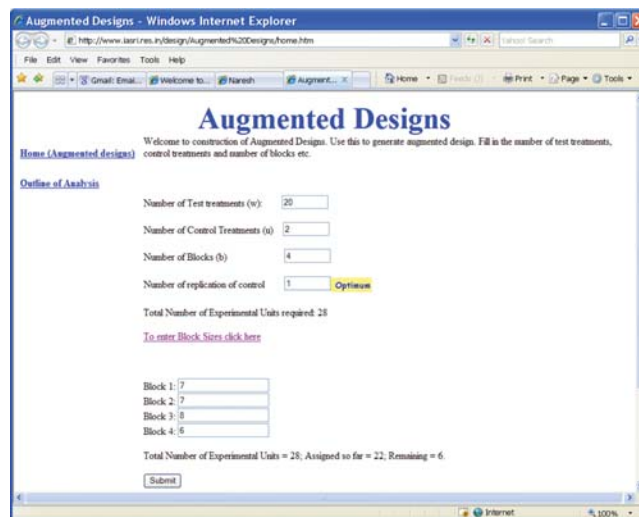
Augmented Designs - Windows Internet Explorer

http://www.iasri.res.in/design/Augmented%20Designs/home.htm

Yahoo! Search

File Edit View Favorites Tools Help

Gmail: Emai... Welcome to... Naresh Augment...

Home Feeds (J) Print Page Tools

Augmented Designs

Home (Augmented designs)

Outline of Analysis

Welcome to construction of Augmented Designs. Use this to generate augmented design. Fill in the number of test treatments, control treatments and number of blocks etc.

Number of Test treatments (w): 20

Number of Control Treatments (u): 2

Number of Blocks (b) 4

Number of replication of control 1 Optimum

Total Number of Experimental Units required: 28

To enter Block Sizes click here

Block 1: 7
Block 2: 7
Block 3: 8
Block 4: 6

Total Number of Experimental Units = 28; Assigned so far = 22; Remaining = 6.

Submit

Internet

100%